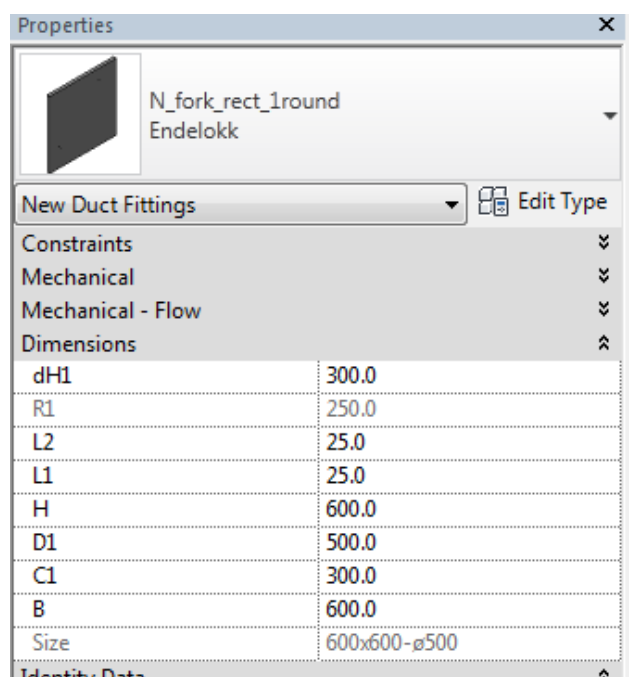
Properties

N_fork_rect_1round
Endelokk

New Duct Fittings
Edit Type

Constraints
Mechanical
Mechanical - Flow
Dimensions

| | |
|---|---|
| dH1 | 300.0 |
| R1 | 250.0 |
| L2 | 25.0 |
| L1 | 25.0 |
| H | 600.0 |
| D1 | 500.0 |
| C1 | 300.0 |
| B | 600.0 |
| Size | 600x600-ø500 |

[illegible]